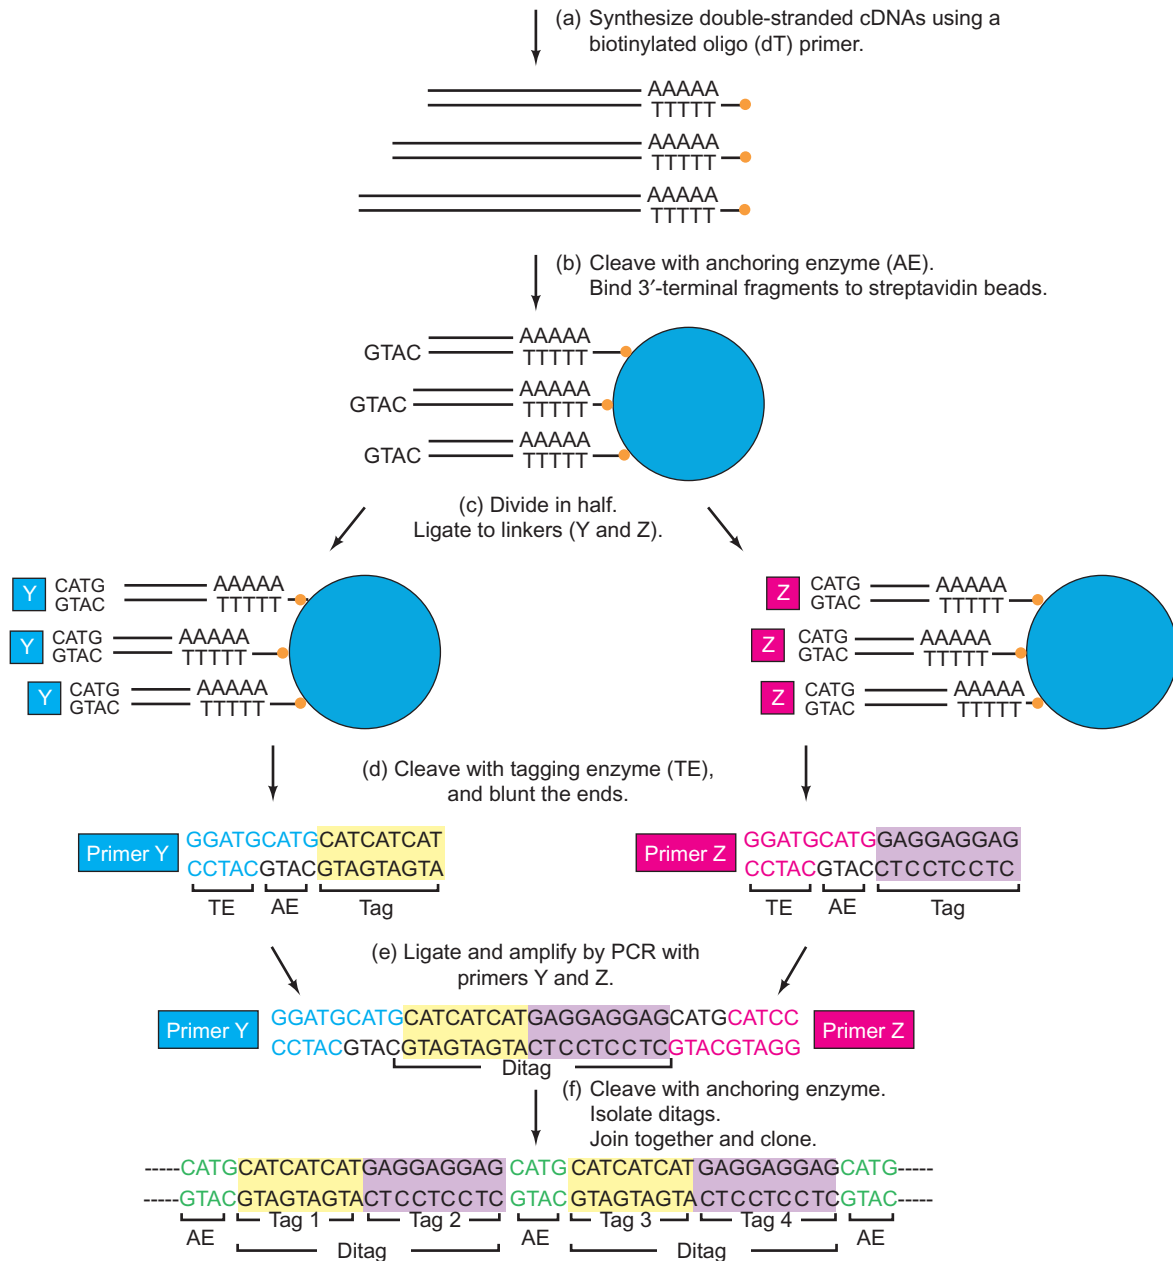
(a) Synthesize double-stranded cDNAs using a biotinylated oligo (dT) primer.

AAAAA
TTTTT

AAAAA
TTTTT

AAAAA
TTTTT

(b) Cleave with anchoring enzyme (AE). Bind 3′-terminal fragments to streptavidin beads.

GTAC AAAAA
TTTTT

GTAC AAAAA
TTTTT

GTAC AAAAA
TTTTT

(c) Divide in half. Ligate to linkers (Y and Z).

Y CATG AAAAA
GTAC TTTTT

Y CATG AAAAA
GTAC TTTTT

Y CATG AAAAA
GTAC TTTTT

Z CATG AAAAA
GTAC TTTTT

Z CATG AAAAA
GTAC TTTTT

Z CATG AAAAA
GTAC TTTTT

(d) Cleave with tagging enzyme (TE), and blunt the ends.

Primer Y GGATGCATGCATCATCAT
CCTACGTACGTAGTAGTA
TE AE Tag

Primer Z GGATGCATGGAGGAGGAG
CCTACGTACCTCCTCCTC
TE AE Tag

(e) Ligate and amplify by PCR with primers Y and Z.

Primer Y GGATGCATGCATCATCATGAGGAGGAGCATGCATCC Primer Z
CCTACGTACGTAGTAGTACTCCTCCTCGTACGTAGG
Ditag

(f) Cleave with anchoring enzyme. Isolate ditags. Join together and clone.

-----CATGCATCATCATGAGGAGGAG CATG CATCATCAT GAGGAGGAGCATG-----
-----GTACGTAGTAGTACTCCTCCTC GTAC GTAGTAGTA CTCCTCCTCGTAC-----
AE Tag 1 Tag 2 AE Tag 3 Tag 4 AE
Ditag Ditag